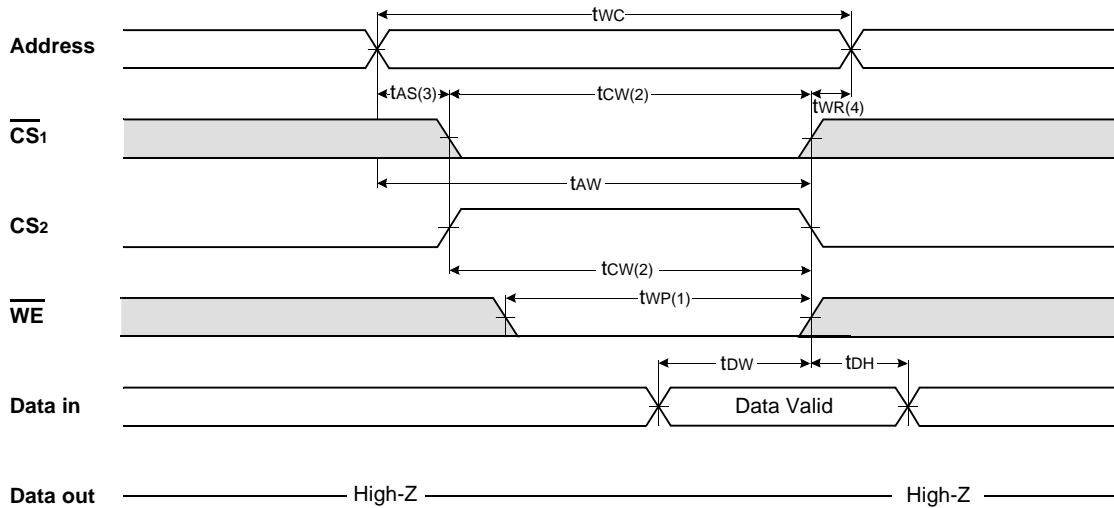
$t_{WC}$

Address

$t_{AS(3)}$ $t_{CW(2)}$ $t_{WR(4)}$

$\overline{CS_1}$

$t_{AW}$

$CS_2$

$t_{CW(2)}$

$t_{WP(1)}$

$\overline{WE}$

$t_{DW}$ $t_{DH}$

Data in

Data Valid

Data out

High-Z

High-Z